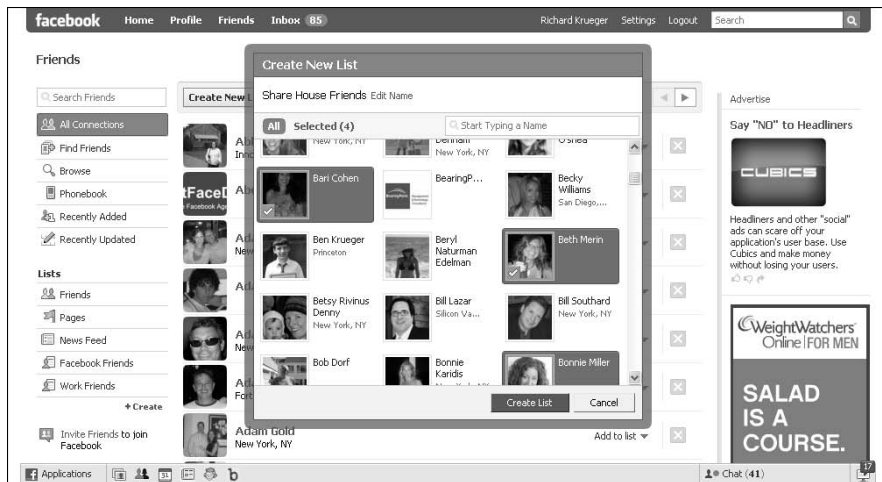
facebook Home Profile Friends Inbox 85 Richard Krueger Settings Logout Search

Friends

Search Friends

All Connections
Find Friends
Browse
Phonebook
Recently Added
Recently Updated

Lists
Friends
Pages
News Feed
Facebook Friends
Work Friends
+ Create

Invite Friends to join Facebook

Create New List

Share House Friends Edit Name

All Selected (4) Start Typing a Name

New York, NY
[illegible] New York, NY
O'Shea

Bari Cohen
BearingP...
Becky Williams San Diego,...

Ben Krueger Princeton
Beryl Naturman Edelman
Beth Merin

Betsy Rivinus Denny New York, NY
Bill Lazar Silicon Va...
Bill Southard New York, NY

Bob Dorf
Bonnie Karidis
Bonnie Miller

Create List Cancel

Adam Gold New York, NY
Add to list

Advertise

Say "NO" to Headliners

CUBICS

Headliners and other "social" ads can scare off your application's user base. Use Cubics and make money without losing your users.

WeightWatchers Online FOR MEN

SALAD IS A COURSE.

Applications
Chat (41)
17